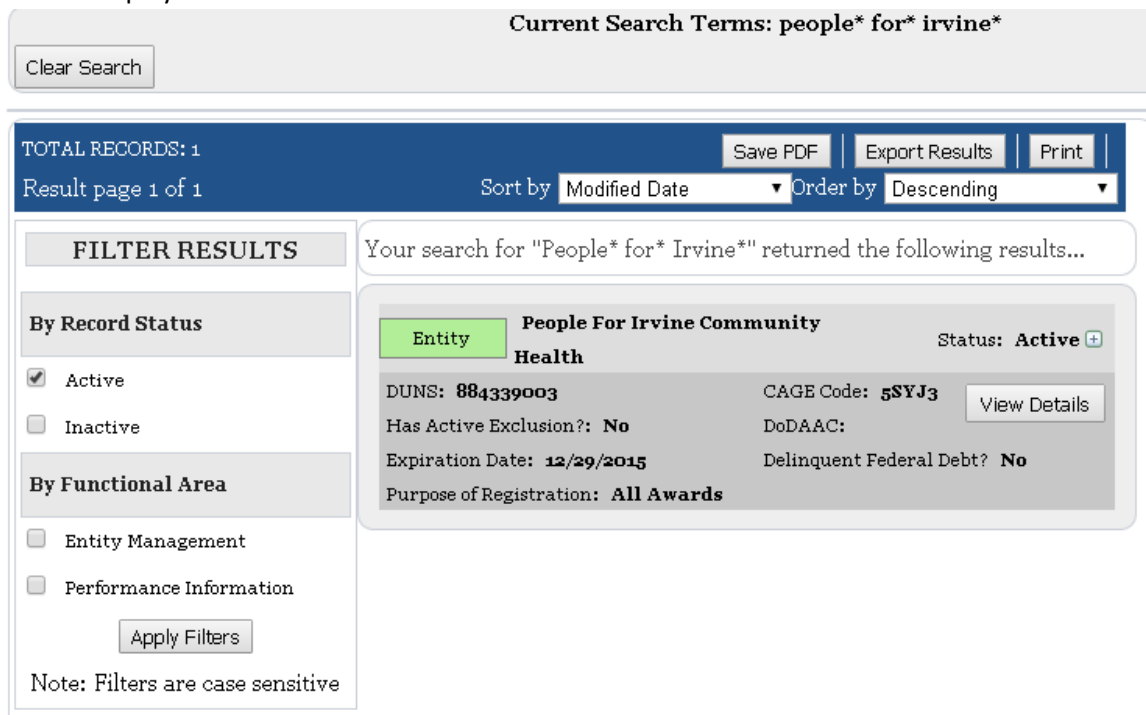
Current Search Terms: people* for* irvine*

Clear Search

TOTAL RECORDS: 1
Result page 1 of 1

Save PDF | Export Results | Print

Sort by Modified Date Order by Descending

FILTER RESULTS

By Record Status

Active

Inactive

By Functional Area

Entity Management

Performance Information

Apply Filters

Note: Filters are case sensitive

Your search for "People* for* Irvine*" returned the following results...

Entity

People For Irvine Community Health

Status: Active

DUNS: 884339003

CAGE Code: 5SYJ3

View Details

Has Active Exclusion?: No

DoDAAC:

Expiration Date: 12/29/2015

Delinquent Federal Debt? No

Purpose of Registration: All Awards